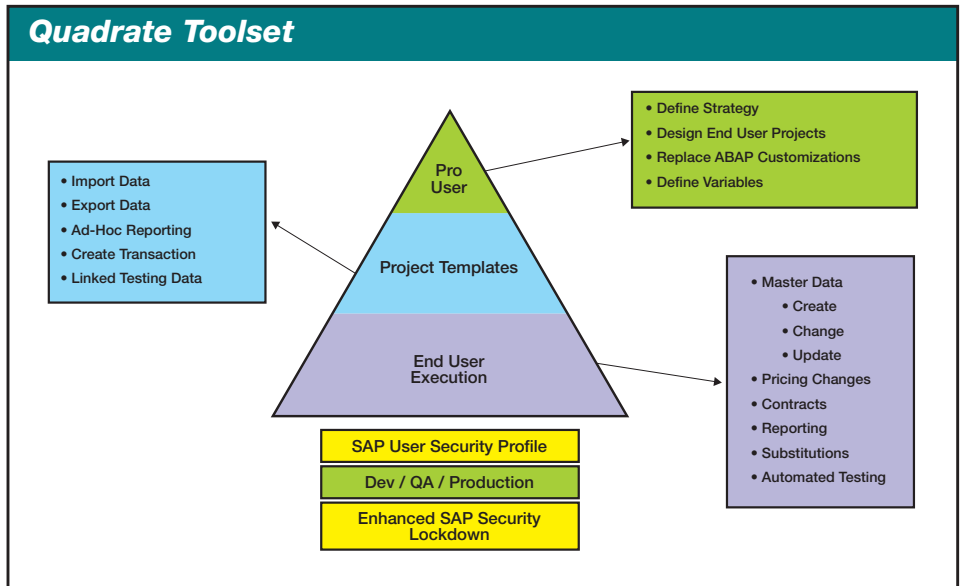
Quadrate Toolset

• Import Data
• Export Data
• Ad-Hoc Reporting
• Create Transaction
• Linked Testing Data

Pro User

Project Templates

End User Execution

• Define Strategy
• Design End User Projects
• Replace ABAP Customizations
• Define Variables

• Master Data
• Create
• Change
• Update
• Pricing Changes
• Contracts
• Reporting
• Substitutions
• Automated Testing

SAP User Security Profile

Dev / QA / Production

Enhanced SAP Security Lockdown